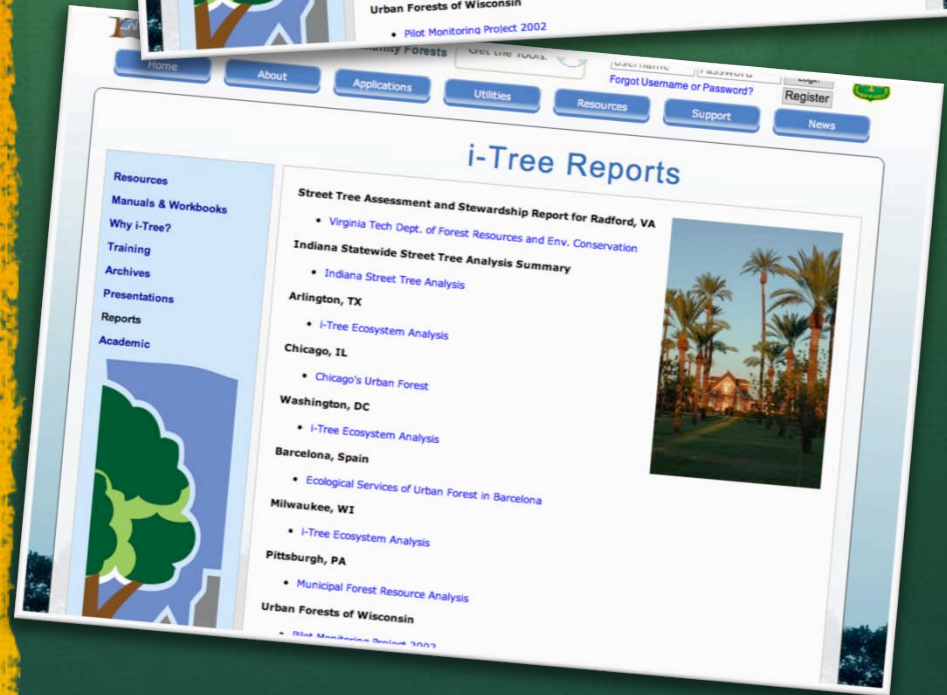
Urban Forests of Wisconsin

• Pilot Monitoring Project 2002

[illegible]unity Forests

Get the tools.

Username

Password

Login

Forgot Username or Password?

Register

Home

About

Applications

Utilities

Resources

Support

News

i-Tree Reports

Resources

Manuals & Workbooks

Why i-Tree?

Training

Archives

Presentations

Reports

Academic

Street Tree Assessment and Stewardship Report for Radford, VA

• Virginia Tech Dept. of Forest Resources and Env. Conservation

Indiana Statewide Street Tree Analysis Summary

• Indiana Street Tree Analysis

Arlington, TX

• i-Tree Ecosystem Analysis

Chicago, IL

• Chicago's Urban Forest

Washington, DC

• i-Tree Ecosystem Analysis

Barcelona, Spain

• Ecological Services of Urban Forest in Barcelona

Milwaukee, WI

• i-Tree Ecosystem Analysis

Pittsburgh, PA

• Municipal Forest Resource Analysis

Urban Forests of Wisconsin

• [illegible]